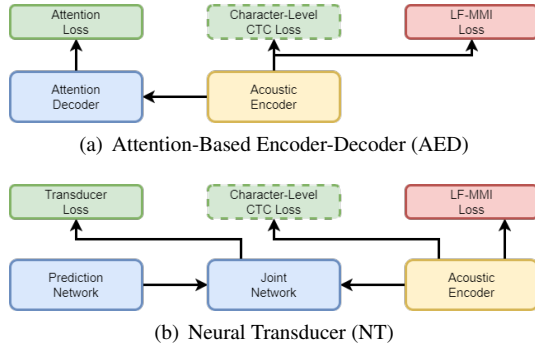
Attention Loss

Character-Level CTC Loss

LF-MMI Loss

Attention Decoder

Acoustic Encoder

(a) Attention-Based Encoder-Decoder (AED)

Transducer Loss

Character-Level CTC Loss

LF-MMI Loss

Prediction Network

Joint Network

Acoustic Encoder

(b) Neural Transducer (NT)